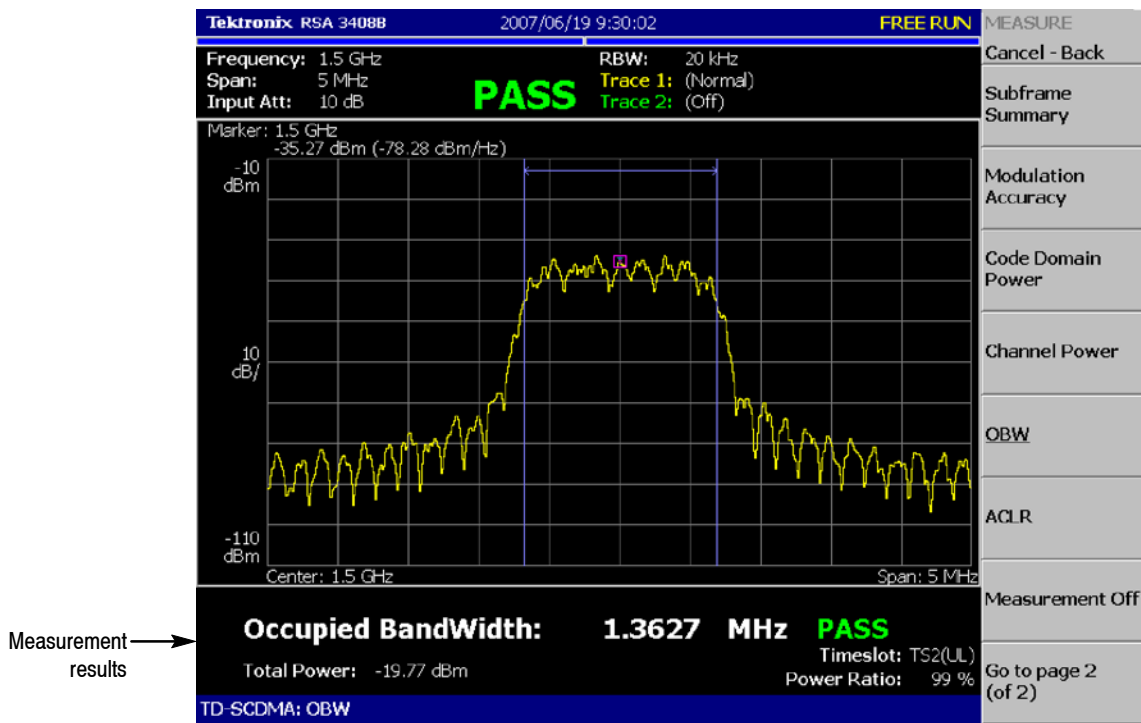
Tektronix RSA 3408B 2007/06/19 9:30:02 FREE RUN

MEASURE

Cancel - Back

Frequency: 1.5 GHz
Span: 5 MHz
Input Att: 10 dB

PASS

RBW: 20 kHz
Trace 1: (Normal)
Trace 2: (Off)

Subframe Summary

Marker: 1.5 GHz
-35.27 dBm (-78.28 dBm/Hz)

-10
dBm

Modulation Accuracy

Code Domain Power

10
dB/

Channel Power

OBW

ACLR

-110
dBm

Center: 1.5 GHz

Span: 5 MHz

Measurement Off

Measurement results

Occupied BandWidth: 1.3627 MHz PASS

Timeslot: TS2(UL)

Total Power: -19.77 dBm

Power Ratio: 99 %

Go to page 2 (of 2)

TD-SCDMA: OBW